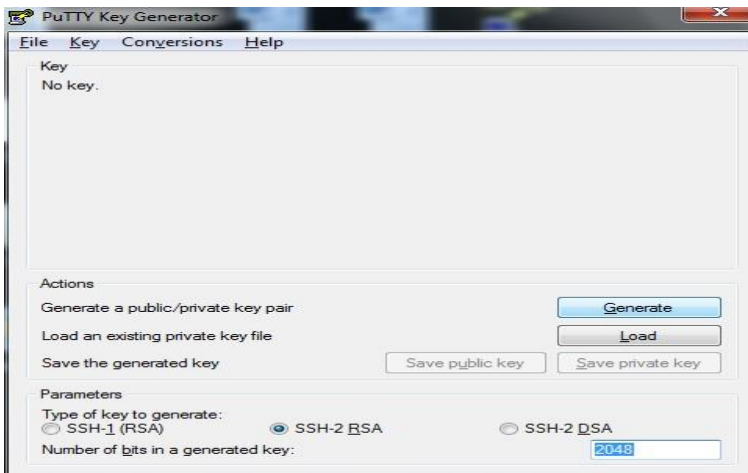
PuTTY Key Generator

File Key Conversions Help

Key
No key.

Actions
Generate a public/private key pair
Generate
Load an existing private key file
Load
Save the generated key
Save public key
Save private key

Parameters
Type of key to generate:
SSH-1 (RSA)
SSH-2 RSA
SSH-2 DSA
Number of bits in a generated key:
2048